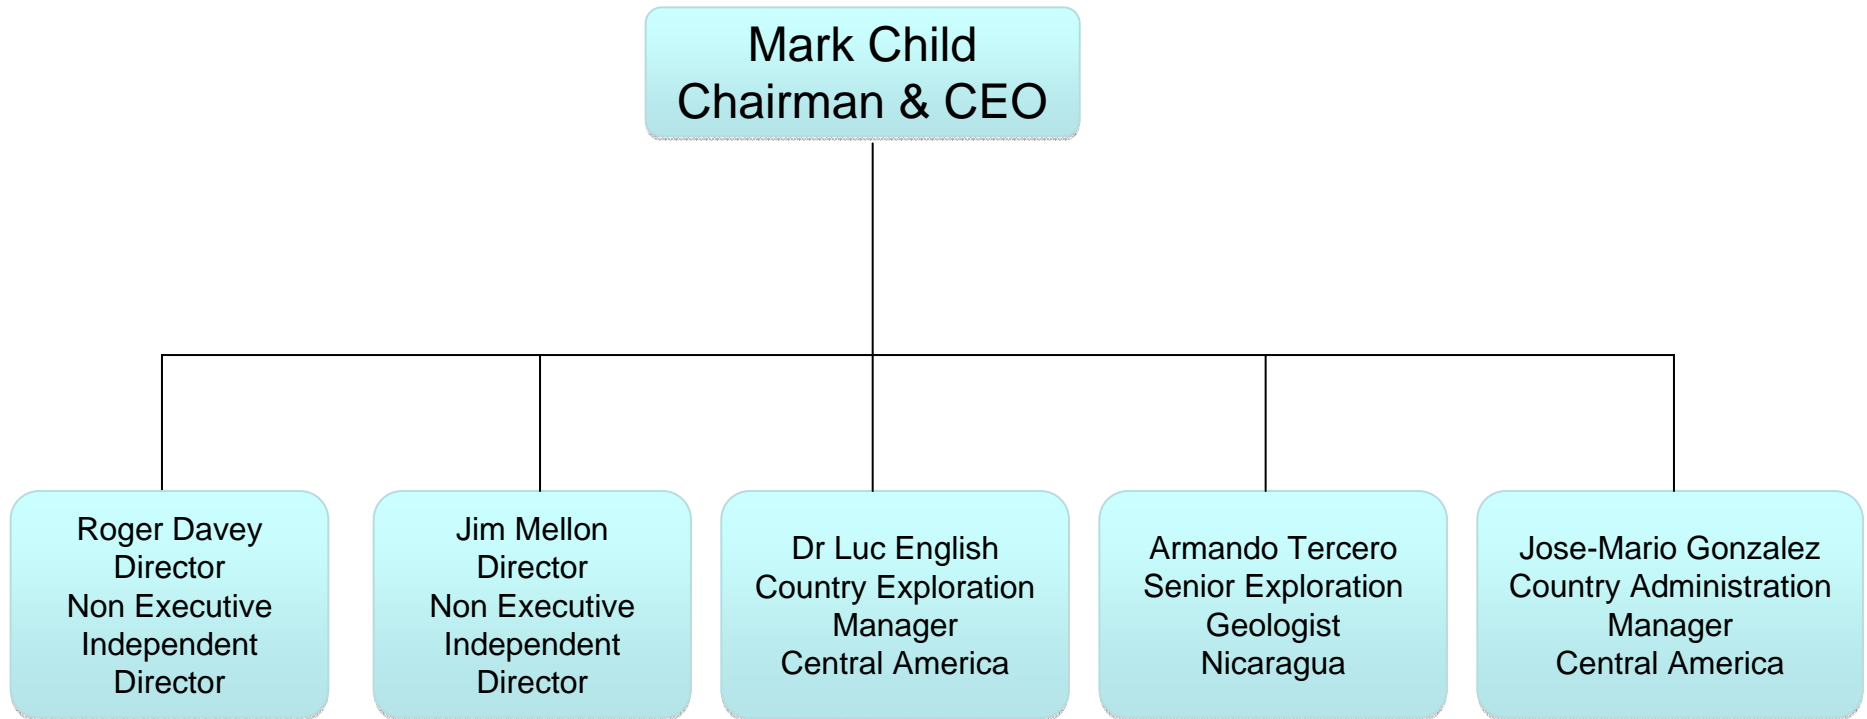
Mark Child
Chairman & CEO

Roger Davey
Director
Non Executive
Independent
Director

Jim Mellon
Director
Non Executive
Independent
Director

Dr Luc English
Country Exploration
Manager
Central America

Armando Tercero
Senior Exploration
Geologist
Nicaragua

Jose-Mario Gonzalez
Country Administration
Manager
Central America